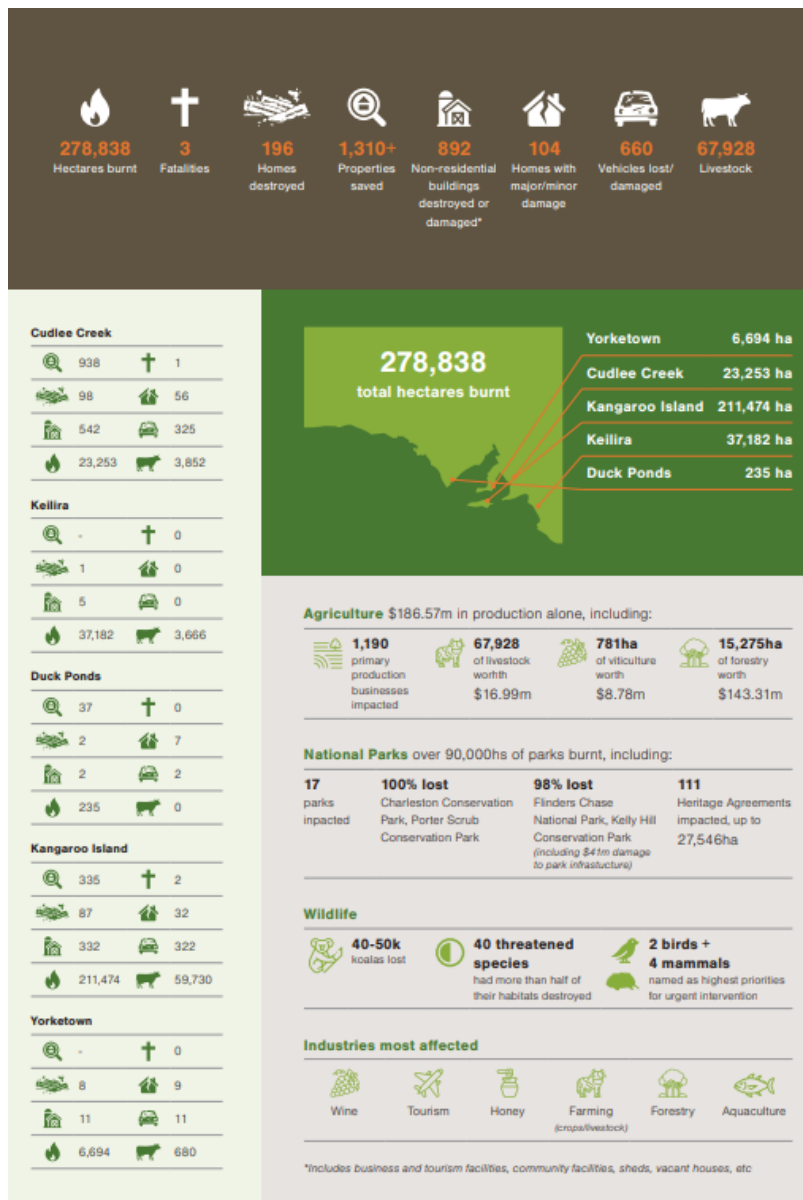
278,838
Hectares burnt

3
Fatalities

196
Homes destroyed

1,310+
Properties saved

892
Non-residential buildings destroyed or damaged*

104
Homes with major/minor damage

660
Vehicles lost/ damaged

67,928
Livestock

Cudlee Creek

| | | | |
|---|---|---|---|
| | 938 | | 1 |
| | 98 | | 56 |
| | 542 | | 325 |
| | 23,253 | | 3,852 |

Keilira

| | | | |
|---|---|---|---|
| | - | | 0 |
| | 1 | | 0 |
| | 5 | | 0 |
| | 37,182 | | 3,666 |

Duck Ponds

| | | | |
|---|---|---|---|
| | 37 | | 0 |
| | 2 | | 7 |
| | 2 | | 2 |
| | 235 | | 0 |

Kangaroo Island

| | | | |
|---|---|---|---|
| | 335 | | 2 |
| | 87 | | 32 |
| | 332 | | 322 |
| | 211,474 | | 59,730 |

Yorketown

| | | | |
|---|---|---|---|
| | - | | 0 |
| | 8 | | 9 |
| | 11 | | 11 |
| | 6,694 | | 680 |

278,838
total hectares burnt

| | |
|---|---|
| Yorketown | 6,694 ha |
| Cudlee Creek | 23,253 ha |
| Kangaroo Island | 211,474 ha |
| Keilira | 37,182 ha |
| Duck Ponds | 235 ha |

Agriculture $186.57m in production alone, including:

1,190 primary production businesses impacted

67,928 of livestock worhth $16.99m

781ha of viticulture worth $8.78m

15,275ha of forestry worth $143.31m

National Parks over 90,000hs of parks burnt, including:

17 parks impacted

100% lost Charleston Conservation Park, Porter Scrub Conservation Park

98% lost Flinders Chase National Park, Kelly Hill Conservation Park (including $41m damage to park infrastucture)

111 Heritage Agreements impacted, up to 27,546ha

Wildlife

40-50k koalas lost

40 threatened species had more than half of their habitats destroyed

2 birds + 4 mammals named as highest priorities for urgent intervention

Industries most affected

Wine Tourism Honey Farming (crops/livestock) Forestry Aquaculture

*Includes business and tourism facilities, community facilities, sheds, vacant houses, etc